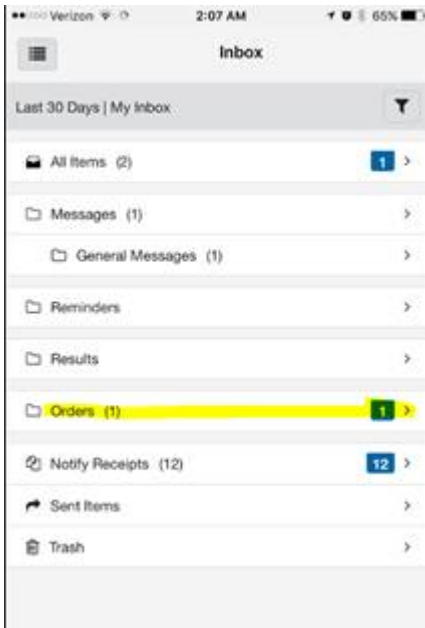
Verizon 2:07 AM 65%

Inbox

Last 30 Days | My Inbox

All Items (2) 1 >

Messages (1) >

General Messages (1) >

Reminders >

Results >

Orders (1) 1 >

Notify Receipts (12) 12 >

Sent Items >

Trash >